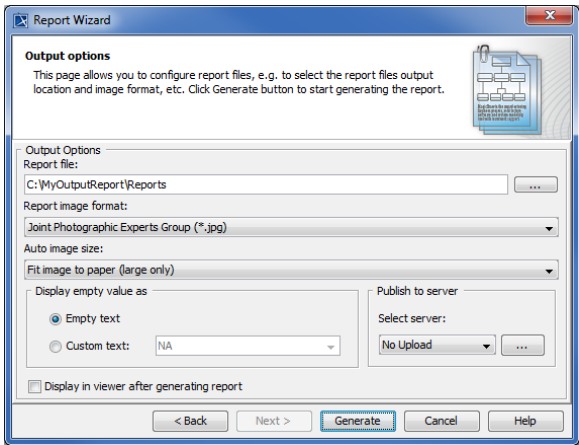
Report Wizard

Output options

This page allows you to configure report files, e.g. to select the report files output location and image format, etc. Click Generate button to start generating the report.

Output Options

Report file:

C:\MyOutputReport\Reports

...

Report image format:

Joint Photographic Experts Group (*.jpg)

Auto image size:

Fit image to paper (large only)

Display empty value as

Empty text

Custom text:

NA

Publish to server

Select server:

No Upload

...

Display in viewer after generating report

< Back

Next >

Generate

Cancel

Help